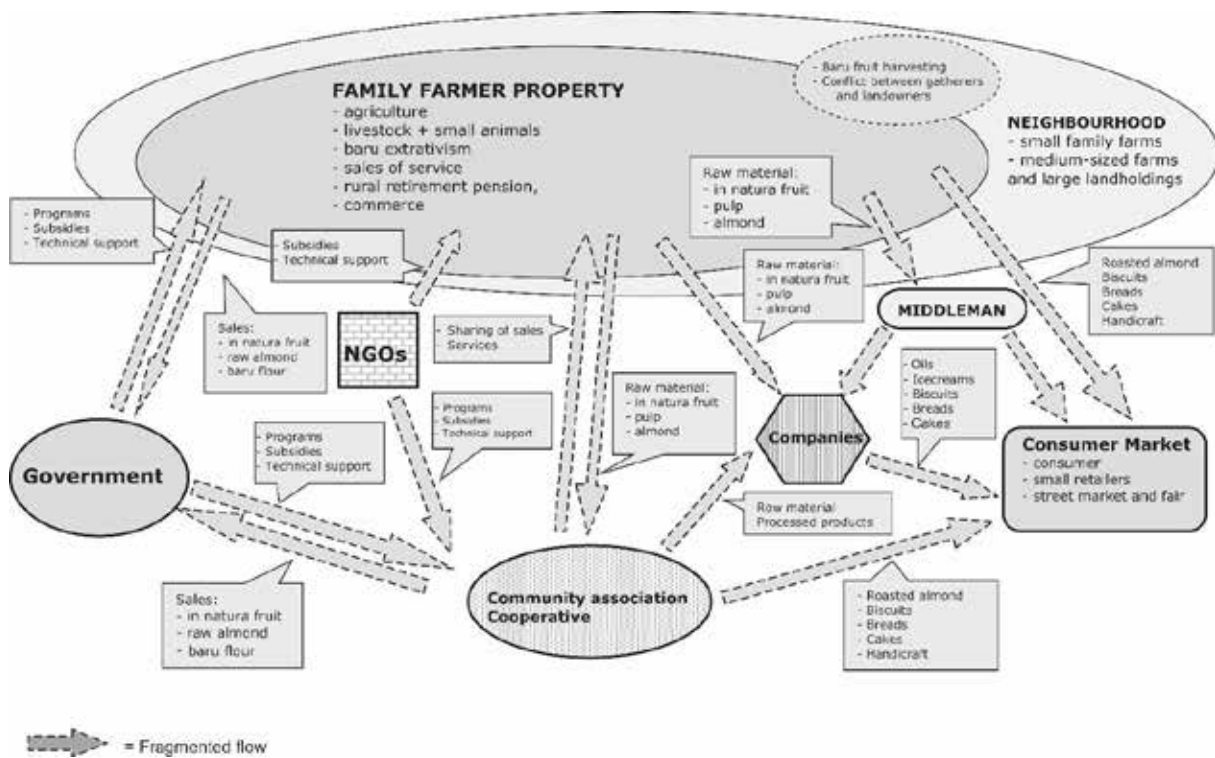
FAMILY FARMER PROPERTY
- agriculture
- livestock + small animals
- baru extrativism
- sales of service
- rural retirement pension,
- commerce

- Baru fruit harvesting
- Conflict between gatherers and landowners

NEIGHBOURHOOD
- small family farms
- medium-sized farms and large landholdings

- Programs
- Subsidies
- Technical support

- Subsidies
- Technical support

Raw material:
- in natura fruit
- pulp
- almond

Raw material:
- in natura fruit
- pulp
- almond

Roasted almond
Biscuits
Breads
Cakes
Handicraft

Sales:
- in natura fruit
- raw almond
- baru flour

NGOs

- Sharing of sales
- Services

MIDDLEMAN

- Oils
- Icecreams
- Biscuits
- Breads
- Cakes

Raw material:
- in natura fruit
- pulp
- almond

- Programs
- Subsidies
- Technical support

- Programs
- Subsidies
- Technical support

Companies

Consumer Market
- consumer
- small retailers
- street market and fair

Government

Row material
Processed products

Sales:
- in natura fruit
- raw almond
- baru flour

Community association
Cooperative

- Roasted almond
- Biscuits
- Breads
- Cakes
- Handicraft

= Fragmented flow